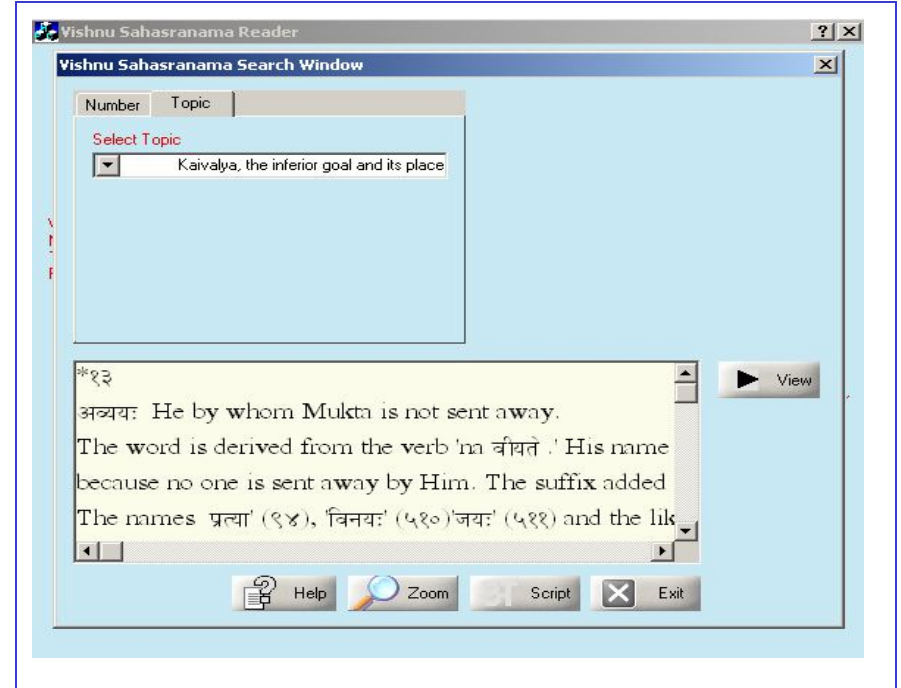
Vishnu Sahasranama Reader

?

Vishnu Sahasranama Search Window

Number

Topic

Select Topic

Kaivalya, the inferior goal and its place

*१३

अव्ययः He by whom Mukta is not sent away.

The word is derived from the verb 'न वीयते .' His name

because no one is sent away by Him. The suffix added

The names प्रत्या' (९४), 'विनयः' (५१०)'जयः' (५११) and the lik

View

Help

Zoom

Script

Exit